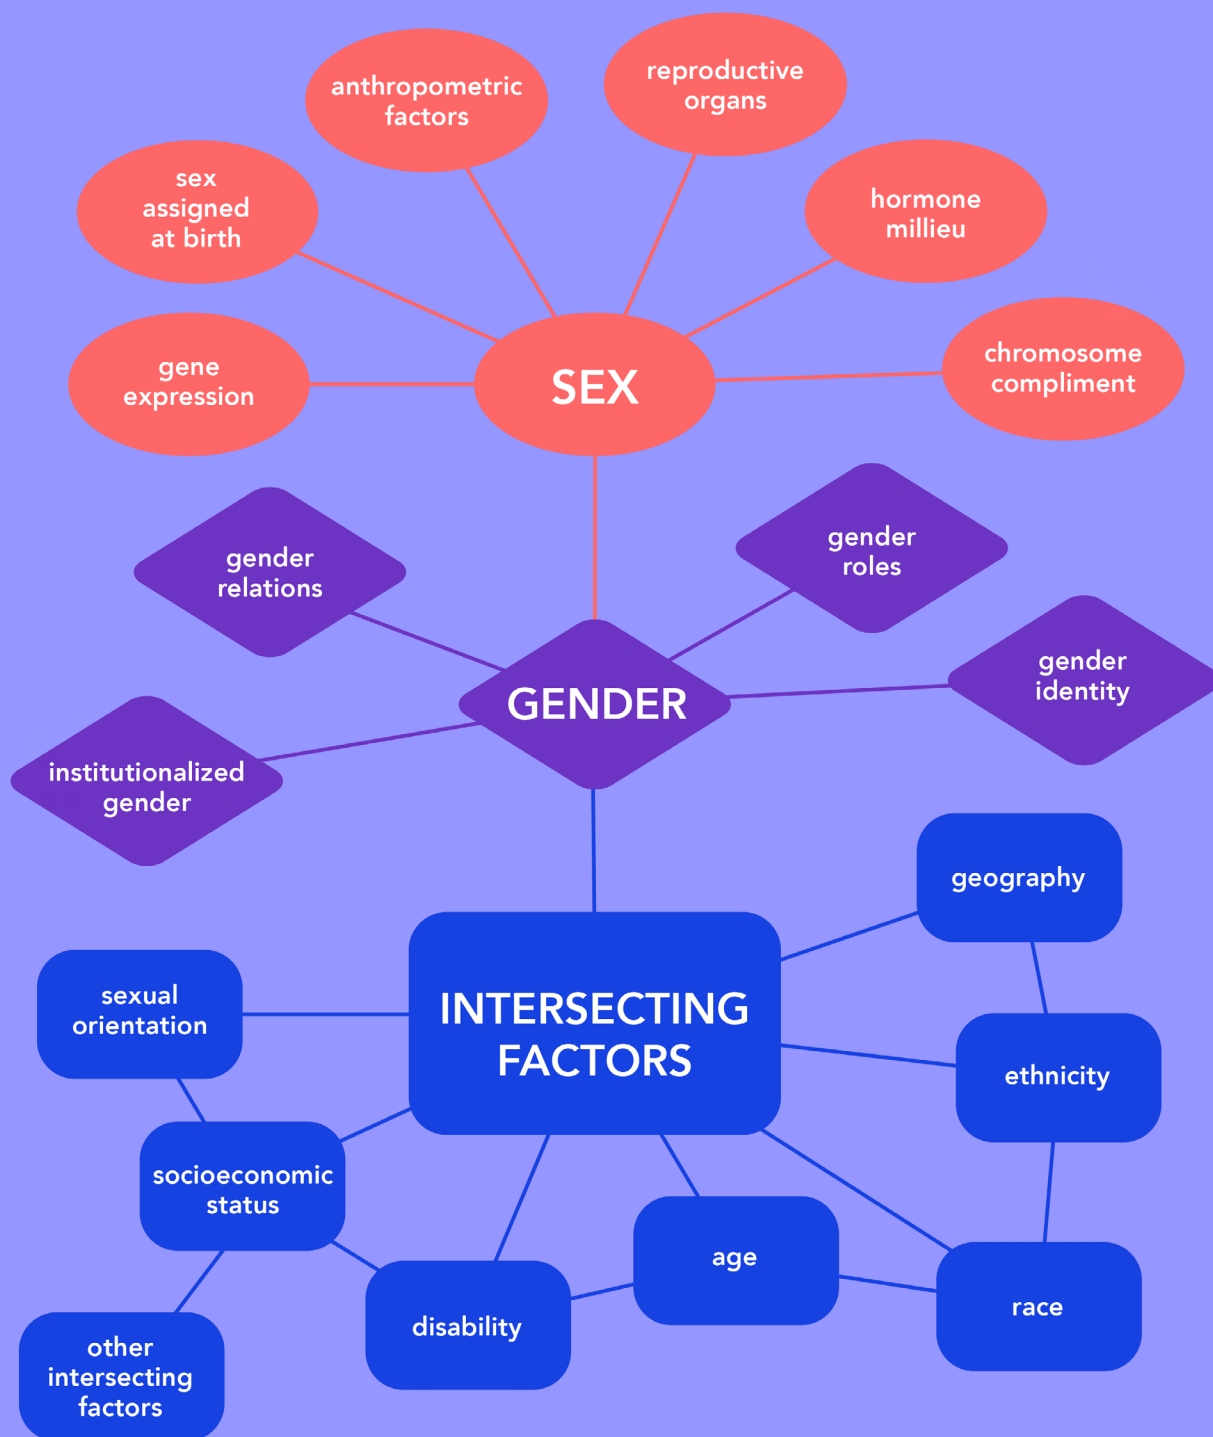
anthropometric factors

reproductive organs

sex assigned at birth

hormone millieu

gene expression

SEX

chromosome compliment

gender relations

gender roles

gender identity

GENDER

institutionalized gender

geography

sexual orientation

INTERSECTING FACTORS

ethnicity

socioeconomic status

age

race

disability

other intersecting factors